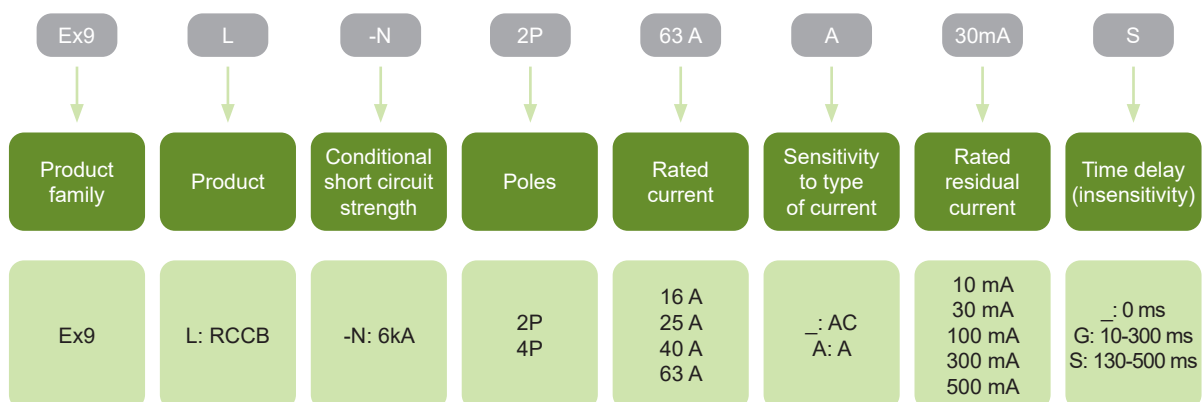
Ex9

Product family

Ex9

L

Product

L: RCCB

-N

Conditional short circuit strength

-N: 6kA

2P

Poles

2P
4P

63 A

Rated current

16 A
25 A
40 A
63 A

A

Sensitivity to type of current

_: AC
A: A

30mA

Rated residual current

10 mA
30 mA
100 mA
300 mA
500 mA

S

Time delay (insensitivity)

_: 0 ms
G: 10-300 ms
S: 130-500 ms